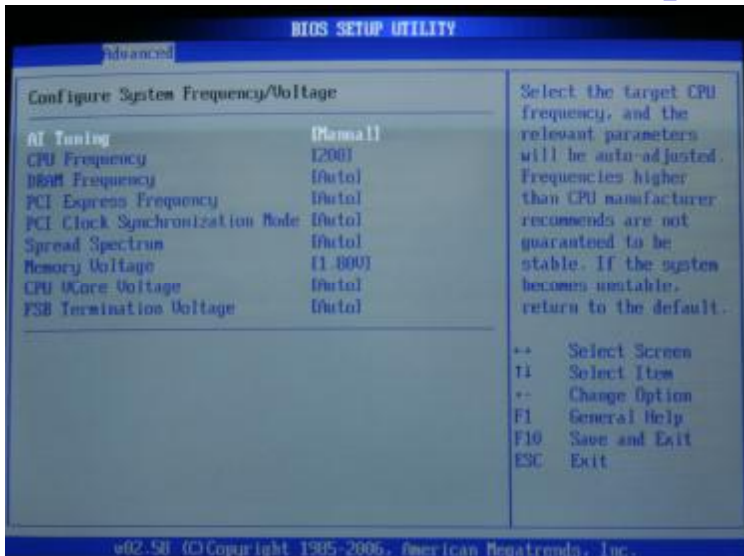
BIOS SETUP UTILITY

Advanced

Configure System Frequency/Voltage

AI Tuning [Manual]
CPU Frequency [200]
DRAM Frequency [Auto]
PCI Express Frequency [Auto]
PCI Clock Synchronization Mode [Auto]
Spread Spectrum [Auto]
Memory Voltage [1.80V]
CPU VCore Voltage [Auto]
FSB Termination Voltage [Auto]

Select the target CPU frequency, and the relevant parameters will be auto-adjusted. Frequencies higher than CPU manufacturer recommends are not guaranteed to be stable. If the system becomes unstable, return to the default.

←→ Select Screen
↑↓ Select Item
+- Change Option
F1 General Help
F10 Save and Exit
ESC Exit

v02.58 (C)Copyright 1985-2006, American Megatrends, Inc.